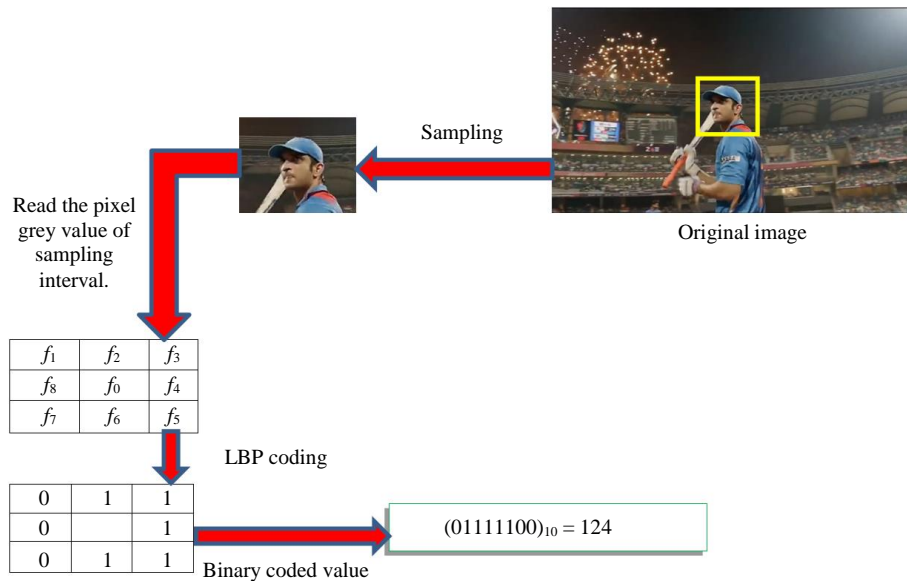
Sampling

Original image

Read the pixel grey value of sampling interval.

| $f_1$ | $f_2$ | $f_3$ |
|---|---|---|
| $f_8$ | $f_0$ | $f_4$ |
| $f_7$ | $f_6$ | $f_5$ |

LBP coding

| 0 | 1 | 1 |
|---|---|---|
| 0 |  | 1 |
| 0 | 1 | 1 |

Binary coded value

$(01111100)_{10} = 124$